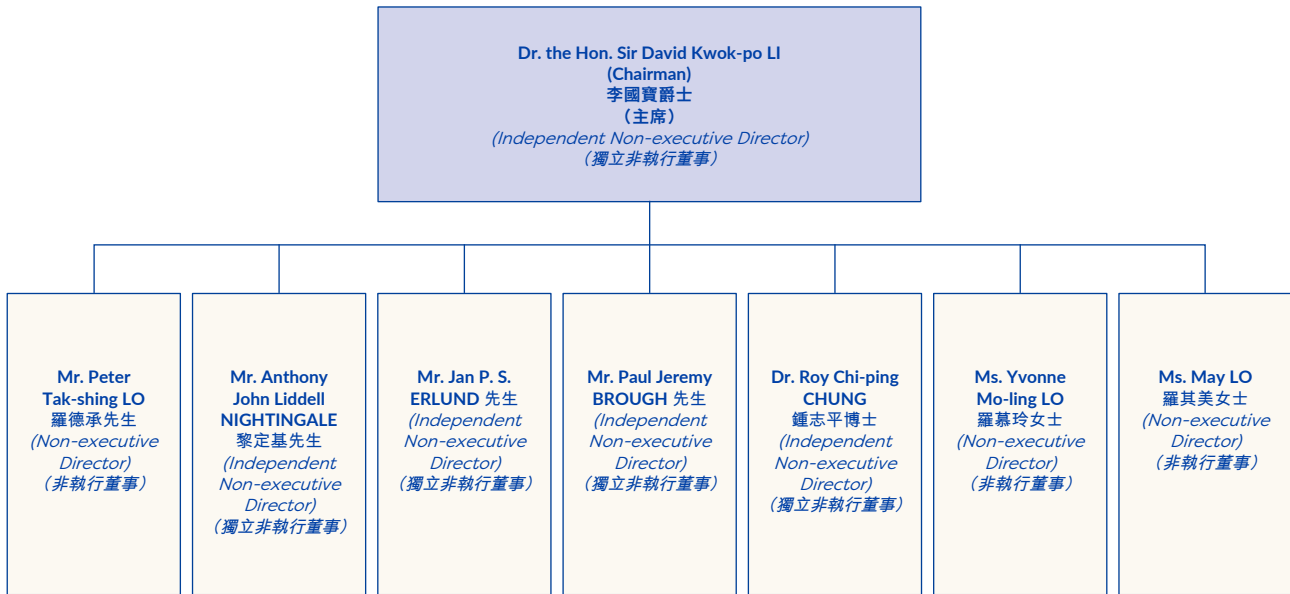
Dr. the Hon. Sir David Kwok-po LI
(Chairman)
李國寶爵士
（主席）
(Independent Non-executive Director)
（獨立非執行董事）

Mr. Peter Tak-shing LO
羅德承先生
(Non-executive Director)
（非執行董事）

Mr. Anthony John Liddell NIGHTINGALE
黎定基先生
(Independent Non-executive Director)
（獨立非執行董事）

Mr. Jan P. S. ERLUND 先生
(Independent Non-executive Director)
（獨立非執行董事）

Mr. Paul Jeremy BROUGH 先生
(Independent Non-executive Director)
（獨立非執行董事）

Dr. Roy Chi-ping CHUNG
鍾志平博士
(Independent Non-executive Director)
（獨立非執行董事）

Ms. Yvonne Mo-ling LO
羅慕玲女士
(Non-executive Director)
（非執行董事）

Ms. May LO
羅其美女士
(Non-executive Director)
（非執行董事）